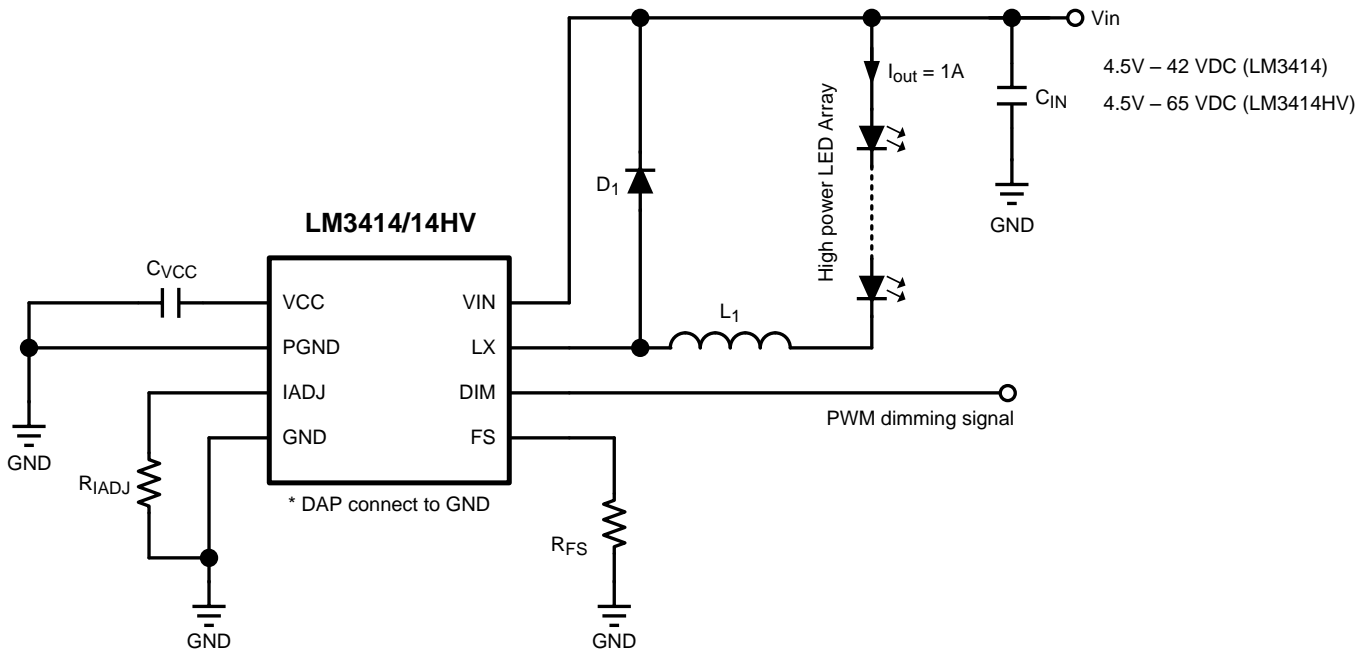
Vin

4.5V – 42 VDC (LM3414)

4.5V – 65 VDC (LM3414HV)

$I_{out}$ = 1A

$C_{IN}$

GND

High power LED Array

$D_1$

LM3414/14HV

$C_{VCC}$

VCC

VIN

PGND

LX

$L_1$

IADJ

DIM

GND

FS

PWM dimming signal

GND

$R_{IADJ}$

* DAP connect to GND

$R_{FS}$

GND

GND